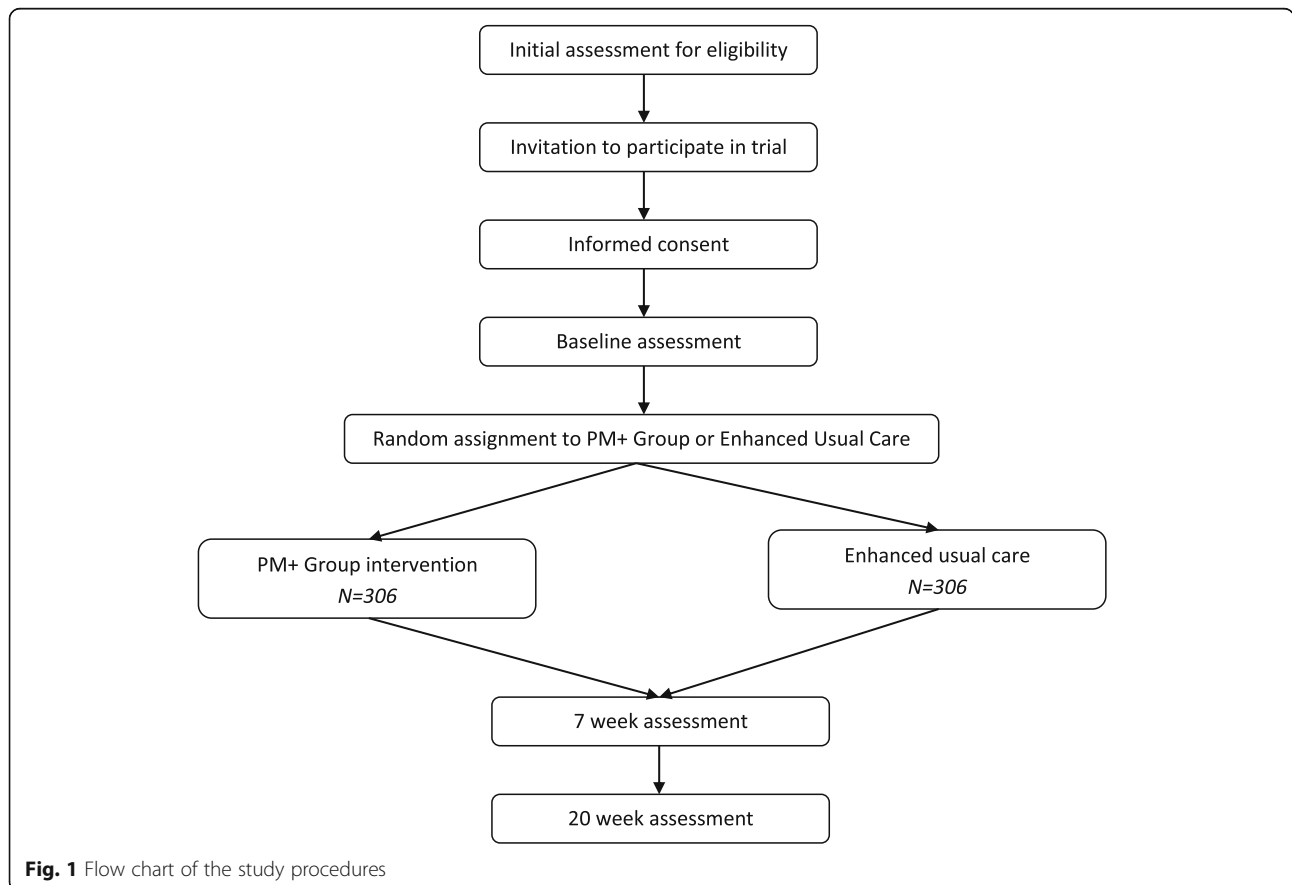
Initial assessment for eligibility

Invitation to participate in trial

Informed consent

Baseline assessment

Random assignment to PM+ Group or Enhanced Usual Care

PM+ Group intervention
*N=306*

Enhanced usual care
*N=306*

7 week assessment

20 week assessment

**Fig. 1** Flow chart of the study procedures